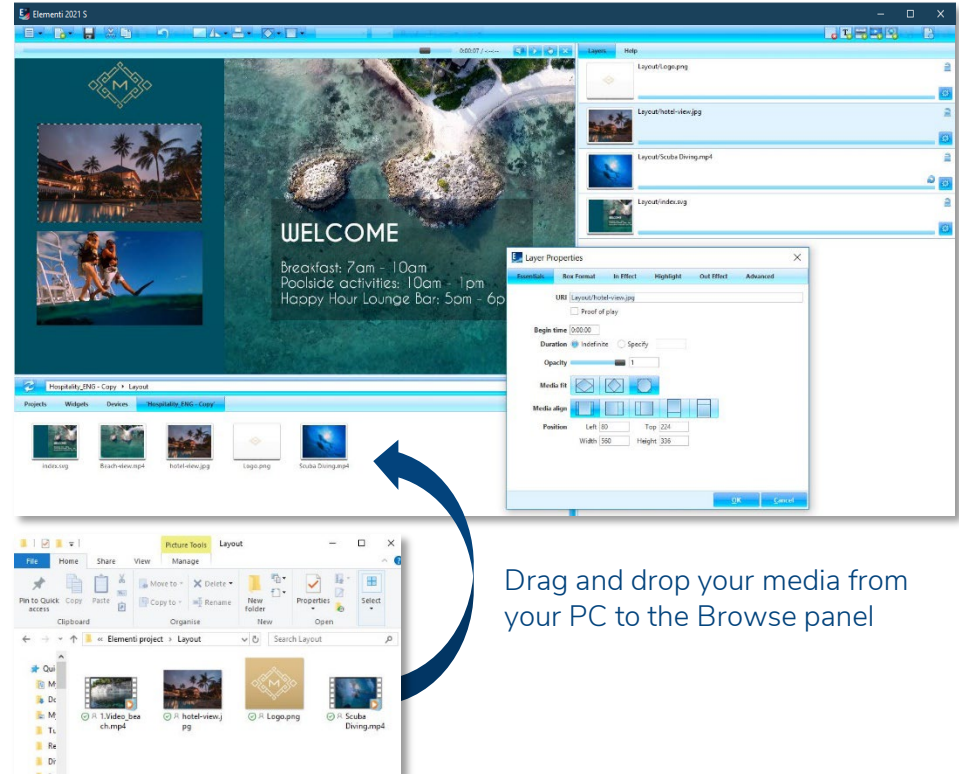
Elementi 2021 S

0:00:07 / --:--

Layers Help

Layout/Logo.png

Layout/hotel-view.jpg

Layout/Scuba Diving.mp4

Layout/index.svg

WELCOME

Breakfast: 7am - 10am
Poolside activities: 10am - 1pm
Happy Hour Lounge Bar: 5pm - 6p

Layer Properties

Essentials Box Format In Effect Highlight Out Effect Advanced

URI Layout/hotel-view.jpg

Proof of play

Begin time 0:00:00

Duration Indefinite Specify

Opacity 1

Media fit

Media align

Position Left 80 Top 224
Width 560 Height 336

OK Cancel

Hospitality_ENG - Copy ▸ Layout

Projects Widgets Devices Hospitality_ENG - Copy

index.svg Beach-view.mp4 hotel-view.jpg Logo.png Scuba Diving.mp4

Picture Tools Layout

File Home Share View Manage

Pin to Quick access Copy Paste Move to Copy to Delete Rename New folder Properties Select

Clipboard Organise New Open

« Elementi project › Layout

Search Layout

Qui
M
Do
M
Tu
Re
Dr

1.Video_beach.mp4 hotel-view.jpg Logo.png Scuba Diving.mp4

Drag and drop your media from your PC to the Browse panel